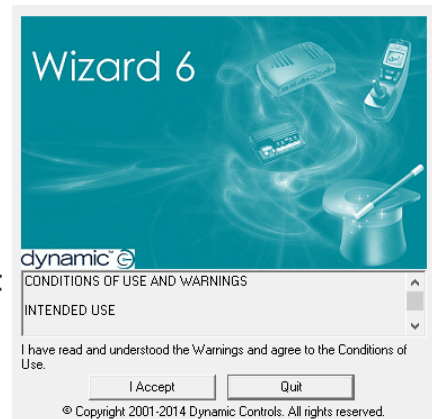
Wizard 6

dynamic™

CONDITIONS OF USE AND WARNINGS

INTENDED USE

I have read and understood the Warnings and agree to the Conditions of Use.

I Accept

Quit

© Copyright 2001-2014 Dynamic Controls. All rights reserved.